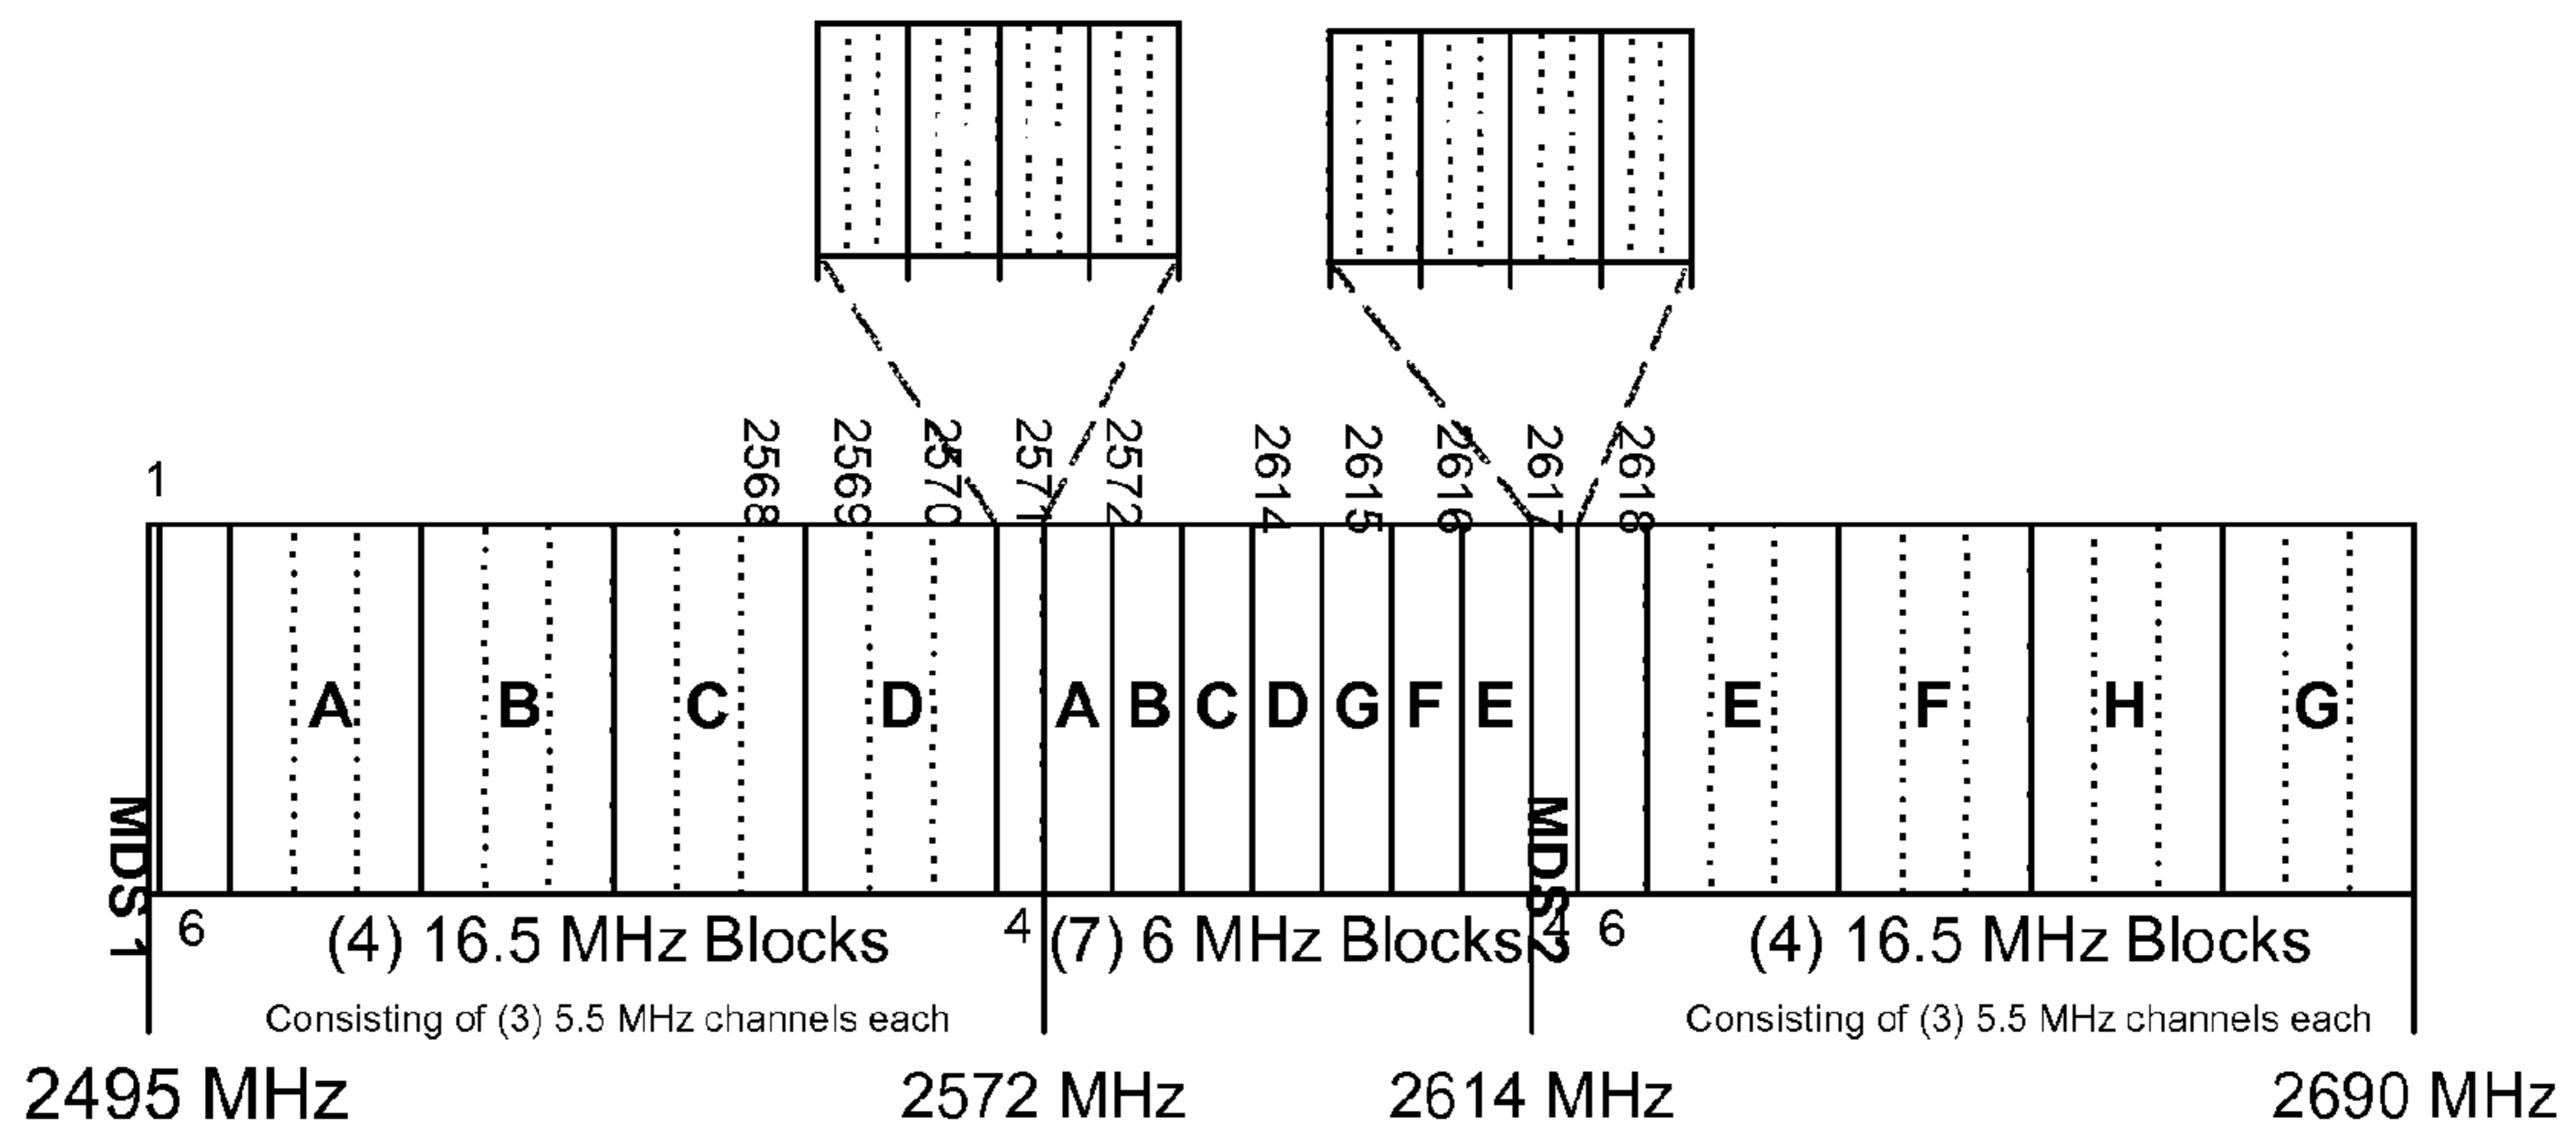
2568 2569 2570 2571 2572 2614 2615 2616 2617 2618

1

A B C D A B C D G F E E F H G

MDS 1 6 (4) 16.5 MHz Blocks 4 (7) 6 MHz Blocks 3 MDS 2 4 6 (4) 16.5 MHz Blocks

Consisting of (3) 5.5 MHz channels each

Consisting of (3) 5.5 MHz channels each

2495 MHz 2572 MHz 2614 MHz 2690 MHz